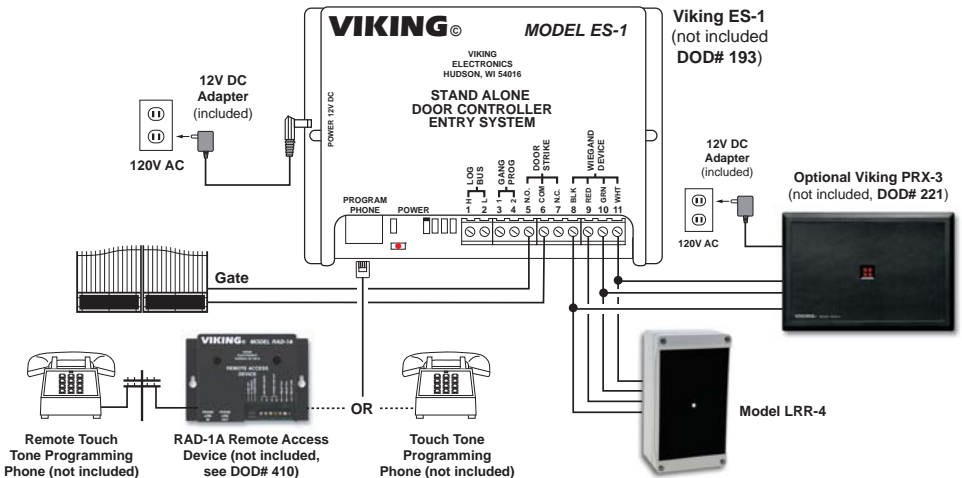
VIKING©

MODEL ES-1

VIKING ELECTRONICS HUDSON, WI 54016

STAND ALONE DOOR CONTROLLER ENTRY SYSTEM

Viking ES-1 (not included DOD# 193)

12V DC Adapter (included)

120V AC

POWER 12V DC

PROGRAM PHONE

POWER

LOG BUS

H 1 L 2

GANG PROG

1 3 2 4

DOOR STRIKE

N.O. 5 COM 6 N.C. 7

WIEGAND DEVICE

BLK 8 RED 9 GRN 10 WHT 11

12V DC Adapter (included)

120V AC

Optional Viking PRX-3 (not included, DOD# 221)

Gate

VIKING MODEL RAD-1A

REMOTE ACCESS DEVICE

OR

Model LRR-4

Remote Touch Tone Programming Phone (not included)

RAD-1A Remote Access Device (not included, see DOD# 410)

Touch Tone Programming Phone (not included)